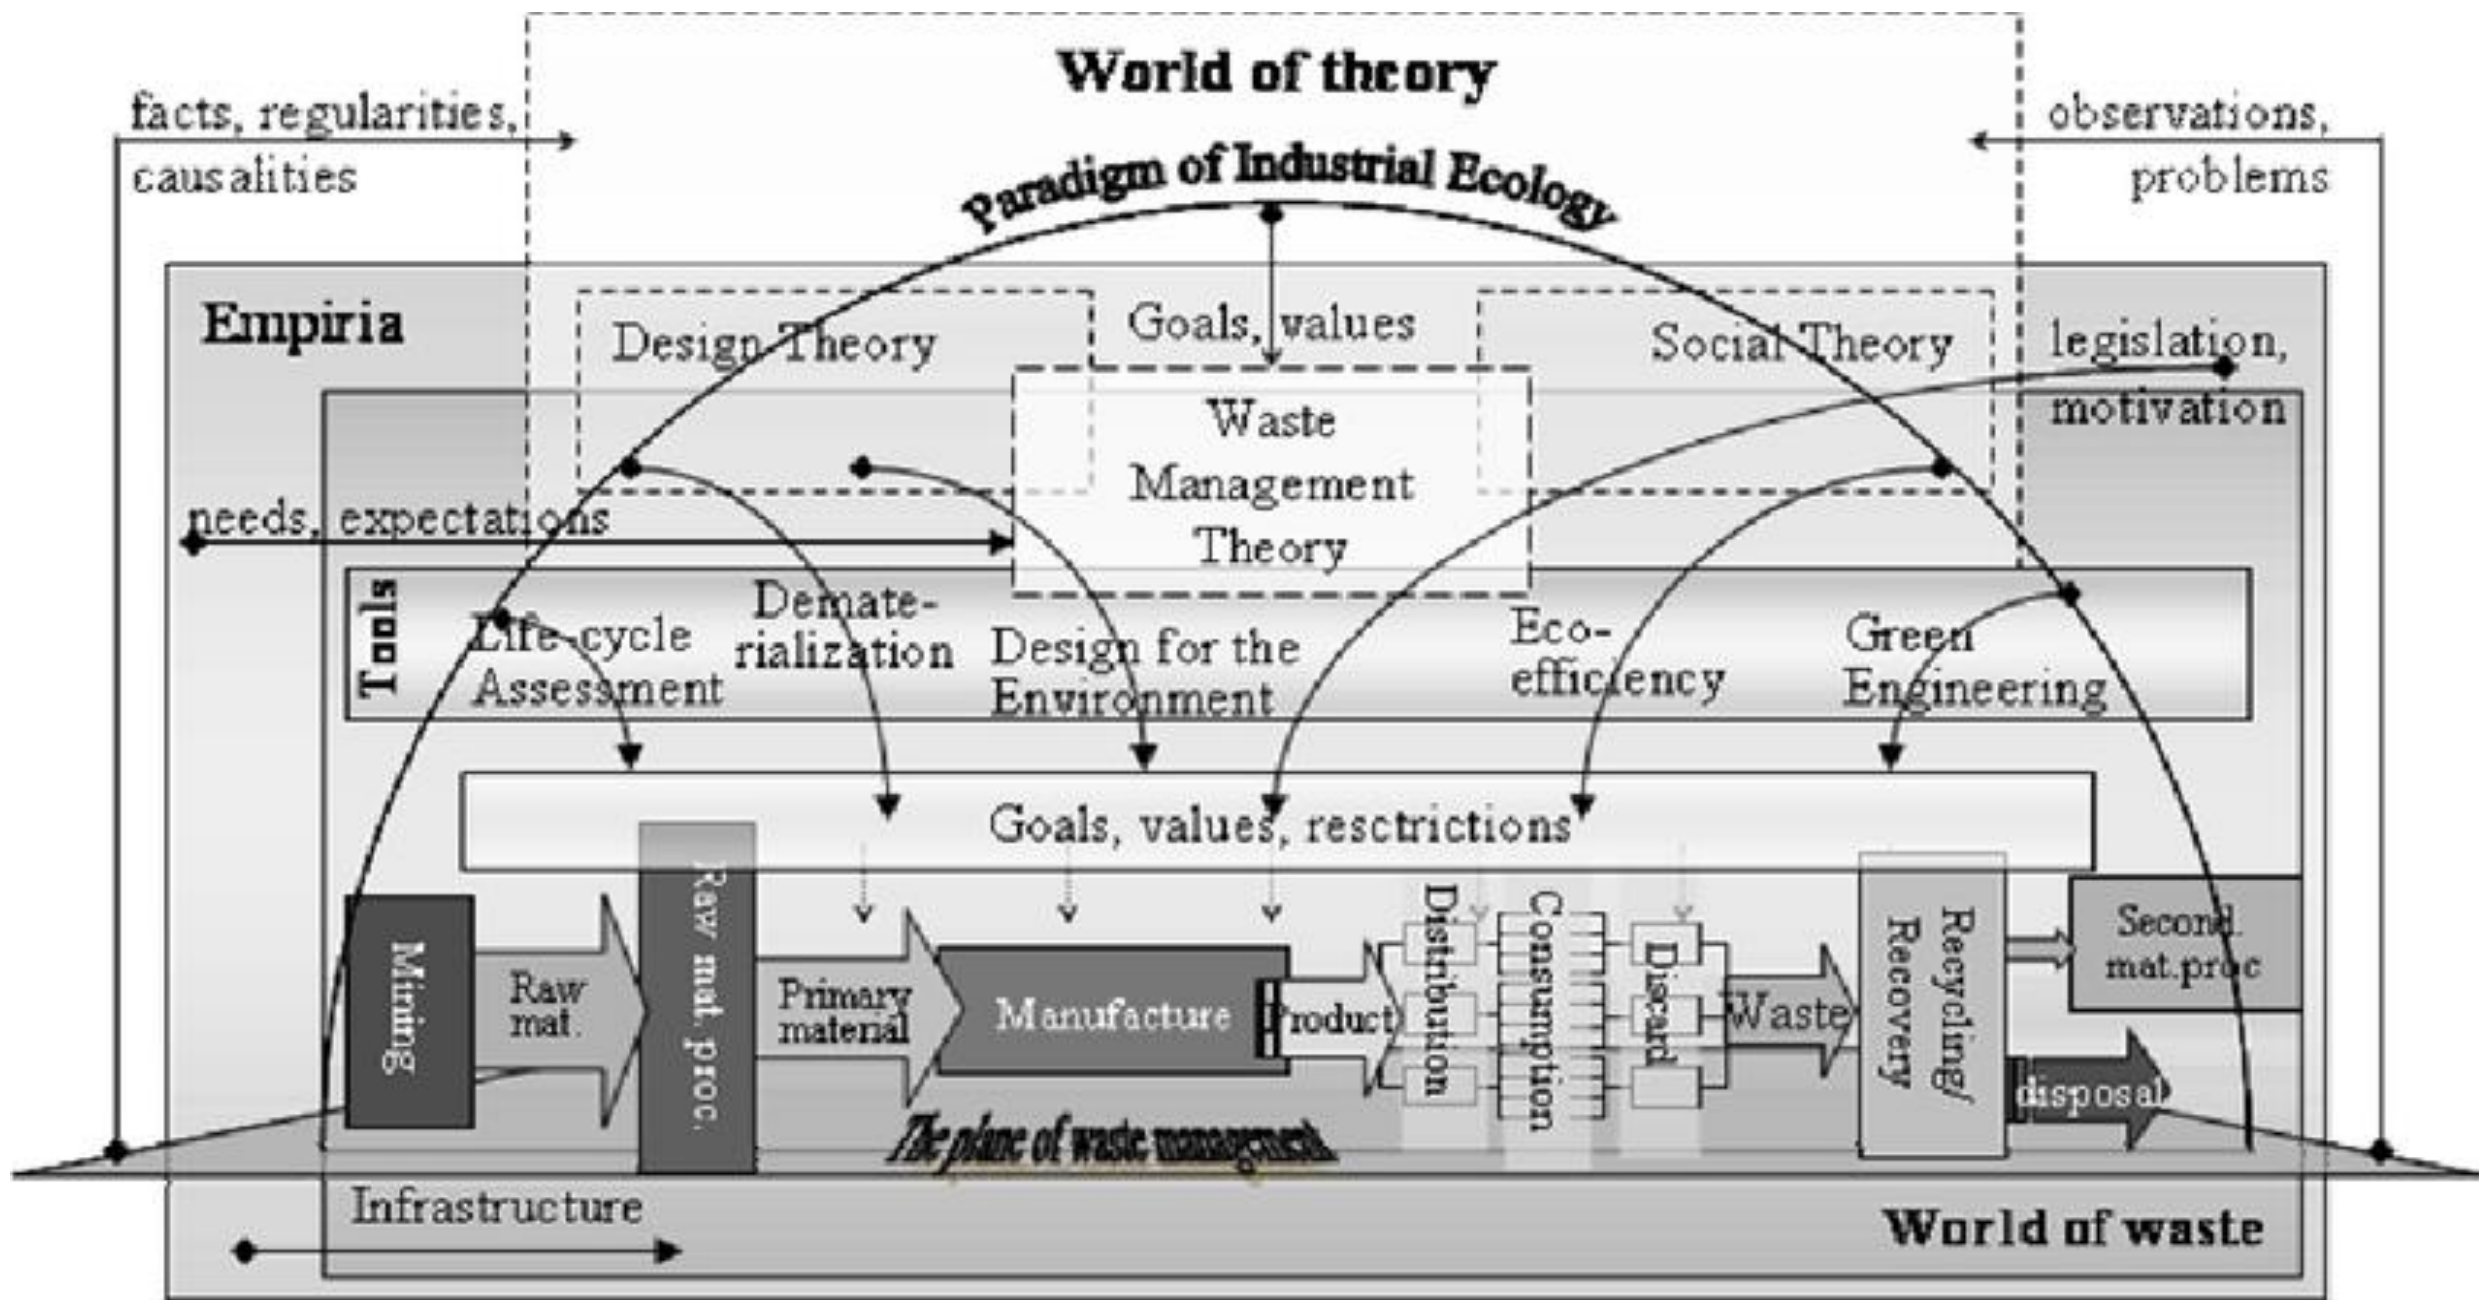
World of theory

facts, regularities, causalities

observations, problems

Paradigm of Industrial Ecology

Empiria

Design Theory

Goals, values

Social Theory

legislation, motivation

Waste Management Theory

needs, expectations

Tools

Life-cycle Assessment

Demate-rialization

Design for the Environment

Eco-efficiency

Green Engineering

Goals, values, resctrictions

Mining

Raw mat.

Raw mat. proc.

Primary material

Manufacture

Product

Distribution

Consumption

Discard

Waste

Recycling/ Recovery

Second. mat.proc

disposal

The plane of waste management

Infrastructure

World of waste